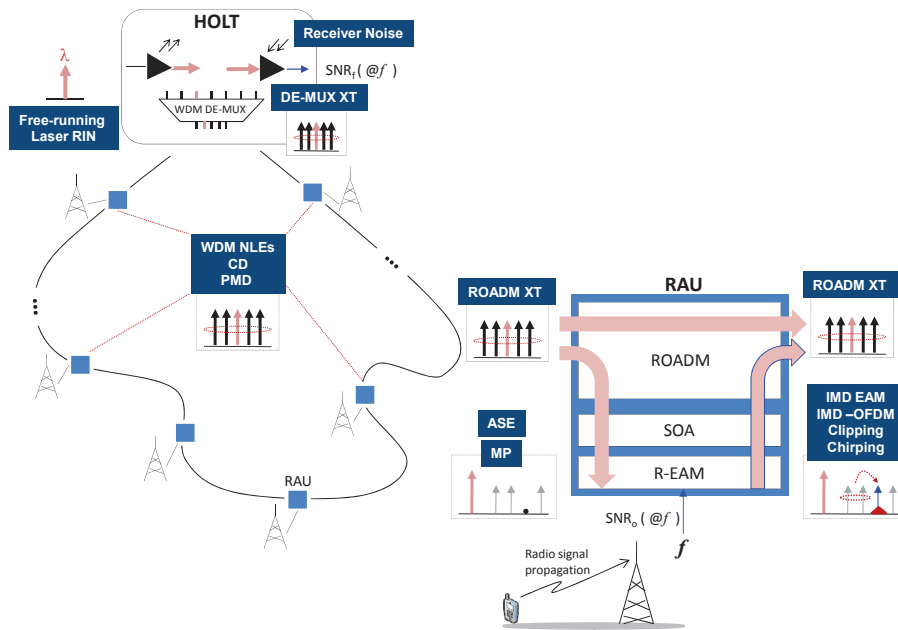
HOLT

Receiver Noise

$\lambda$

$SNR_f$ ( @$f$ )

WDM DE-MUX

DE-MUX XT

Free-running Laser RIN

WDM NLEs
CD
PMD

ROADM XT

RAU

ROADM XT

ROADM

IMD EAM
IMD –OFDM
Clipping
Chirping

ASE

MP

SOA

R-EAM

RAU

$SNR_o$ ( @$f$ )

$f$

Radio signal propagation